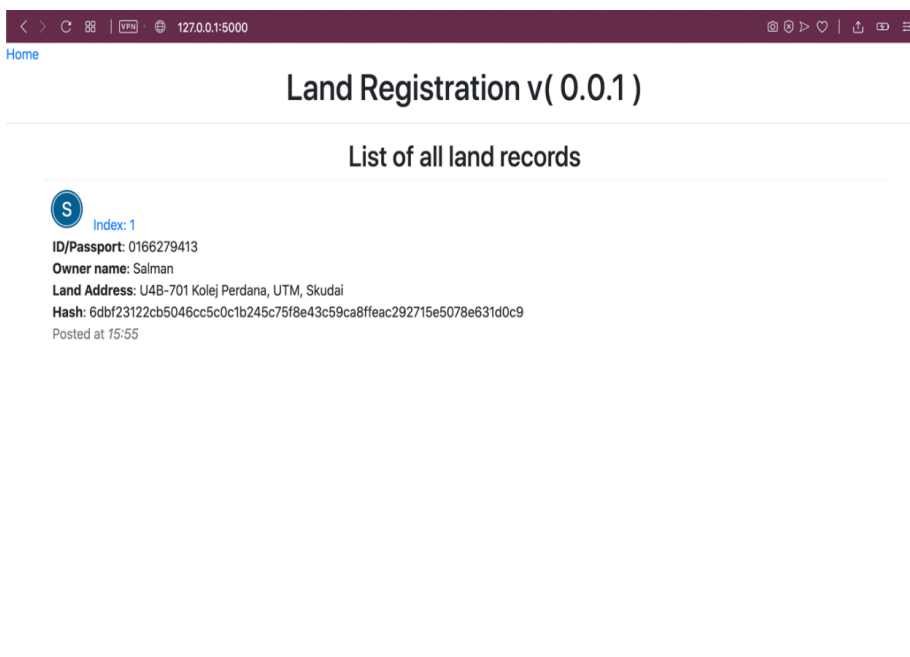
VPN 127.0.0.1:5000

Home

Land Registration v( 0.0.1 )

List of all land records

S

Index: 1

**ID/Passport**: 0166279413
**Owner name**: Salman
**Land Address**: U4B-701 Kolej Perdana, UTM, Skudai
**Hash**: 6dbf23122cb5046cc5c0c1b245c75f8e43c59ca8ffeac292715e5078e631d0c9
Posted at *15:55*